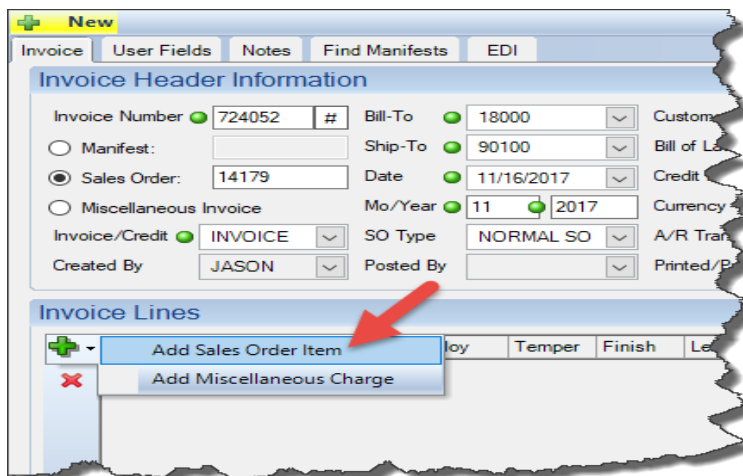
New

Invoice | User Fields | Notes | Find Manifests | EDI

Invoice Header Information

Invoice Number 724052 #
Manifest:
Sales Order: 14179
Miscellaneous Invoice
Invoice/Credit INVOICE
Created By JASON

Bill-To 18000
Ship-To 90100
Date 11/16/2017
Mo/Year 11 2017
SO Type NORMAL SO
Posted By

Custom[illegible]
Bill of La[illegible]
Credit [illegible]
Currency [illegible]
A/R Tran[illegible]
Printed/P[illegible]

Invoice Lines

Add Sales Order Item
Add Miscellaneous Charge

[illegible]loy | Temper | Finish | Le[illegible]